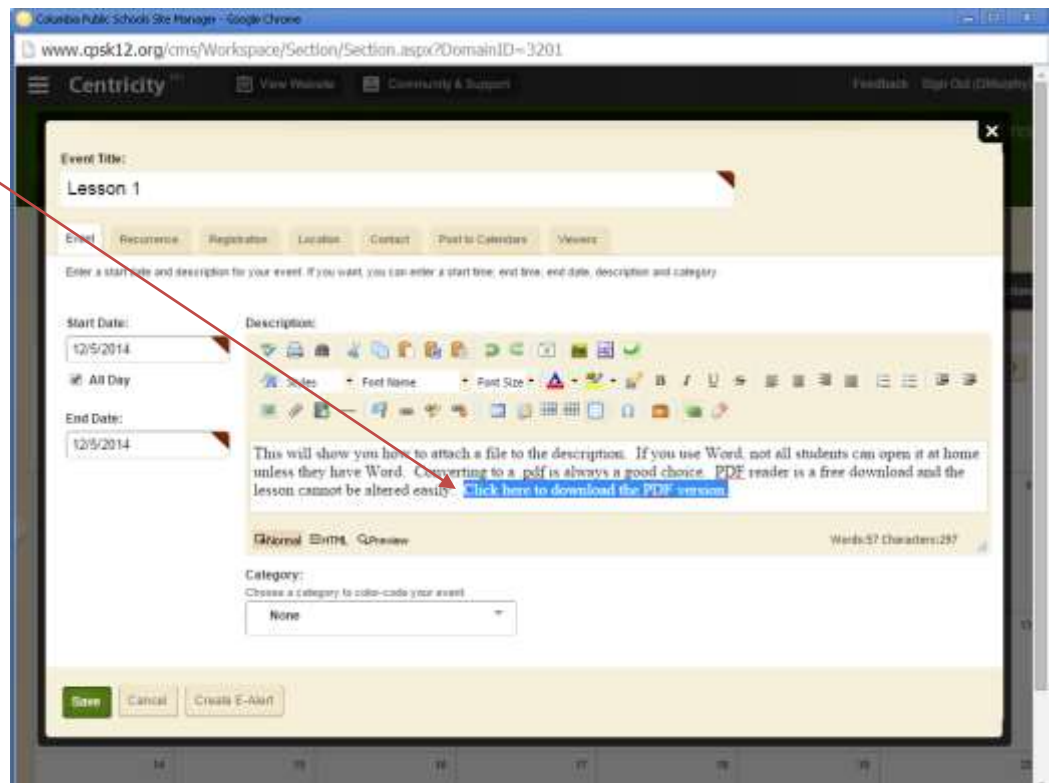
Columbia Public Schools Site Manager - Google Chrome

www.cpsk12.org/cms/Workspace/Section/Section.aspx?DomainID=3201

Centricity View Website Community & Support Feedback Sign Out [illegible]

Event Title:

Lesson 1

Event Recurrence Registration Location Contact Post to Calendars Viewers

Enter a start date and description for your event. If you want, you can enter a start time, end time, end date, description and category.

Start Date:

12/5/2014

All Day

End Date:

12/5/2014

Description:

Styles Font Name Font Size

This will show you how to attach a file to the description. If you use Word, not all students can open it at home unless they have Word. Converting to a .pdf is always a good choice. PDF reader is a free download and the lesson cannot be altered easily. Click here to download the PDF version.

Normal HTML Preview

Words:57 Characters:297

Category:

Choose a category to color-code your event

None

Save Cancel Create E-Alert

14 15 16 17 18 19